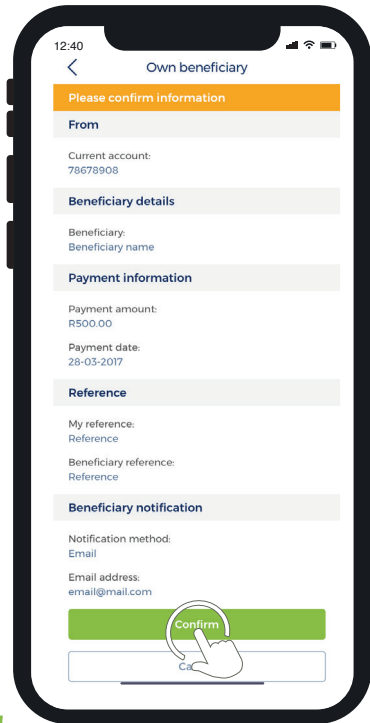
12:40

Own beneficiary

Please confirm information

From

Current account:
78678908

Beneficiary details

Beneficiary:
Beneficiary name

Payment information

Payment amount:
R500.00

Payment date:
28-03-2017

Reference

My reference:
Reference

Beneficiary reference:
Reference

Beneficiary notification

Notification method:
Email

Email address:
email@mail.com

Confirm

Ca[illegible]